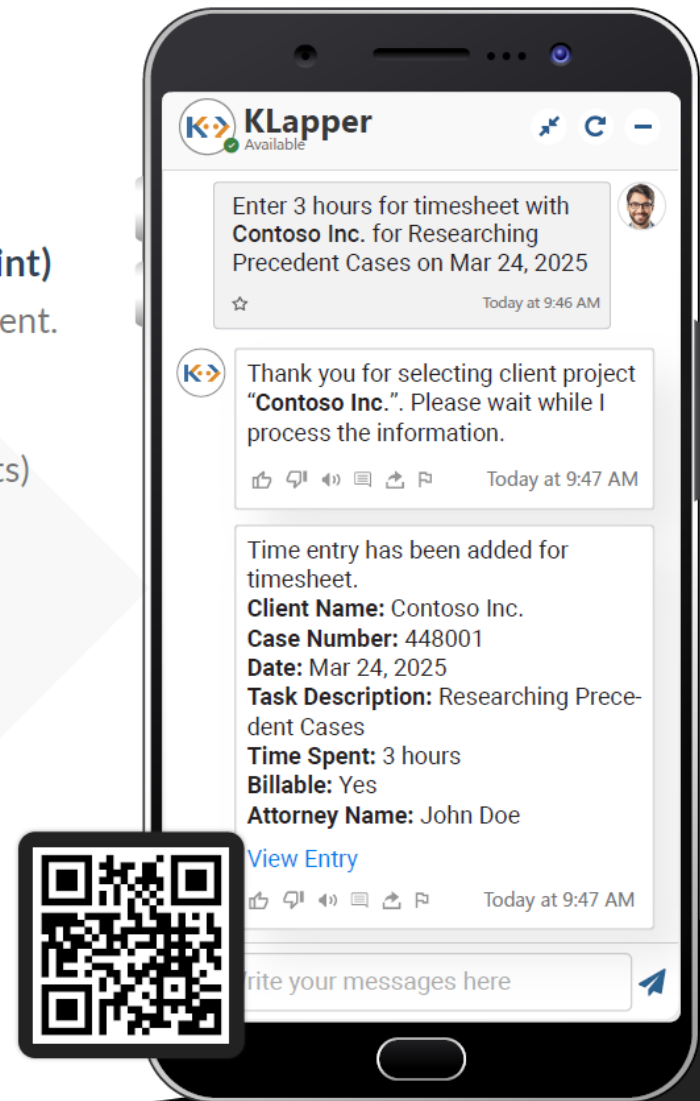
int)
ent.

ts)

KLapper
Available

Enter 3 hours for timesheet with **Contoso Inc.** for Researching Precedent Cases on Mar 24, 2025

Today at 9:46 AM

Thank you for selecting client project "**Contoso Inc.**". Please wait while I process the information.

Today at 9:47 AM

Time entry has been added for timesheet.
**Client Name:** Contoso Inc.
**Case Number:** 448001
**Date:** Mar 24, 2025
**Task Description:** Researching Precedent Cases
**Time Spent:** 3 hours
**Billable:** Yes
**Attorney Name:** John Doe
View Entry

Today at 9:47 AM

rite your messages here